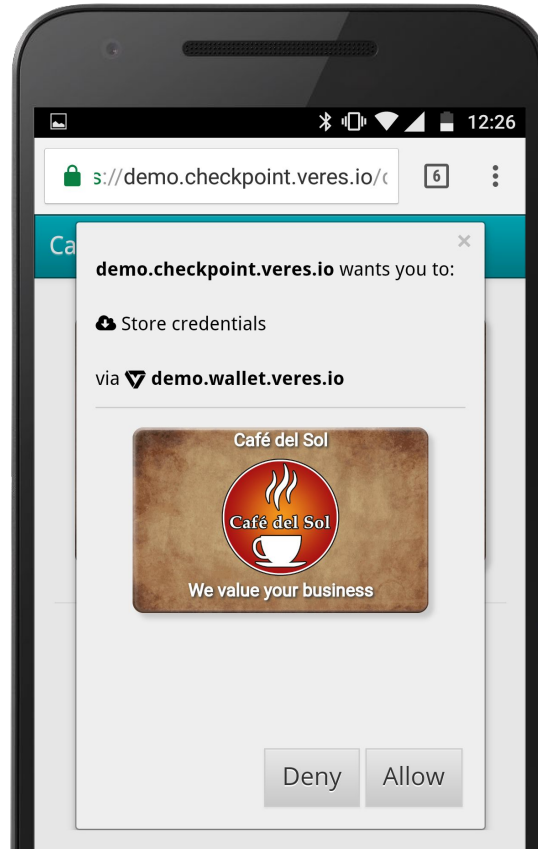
12:26

s://demo.checkpoint.veres.io/c

6

Ca

×

**demo.checkpoint.veres.io** wants you to:

Store credentials

via **demo.wallet.veres.io**

Café del Sol

Café del Sol

We value your business

Deny

Allow